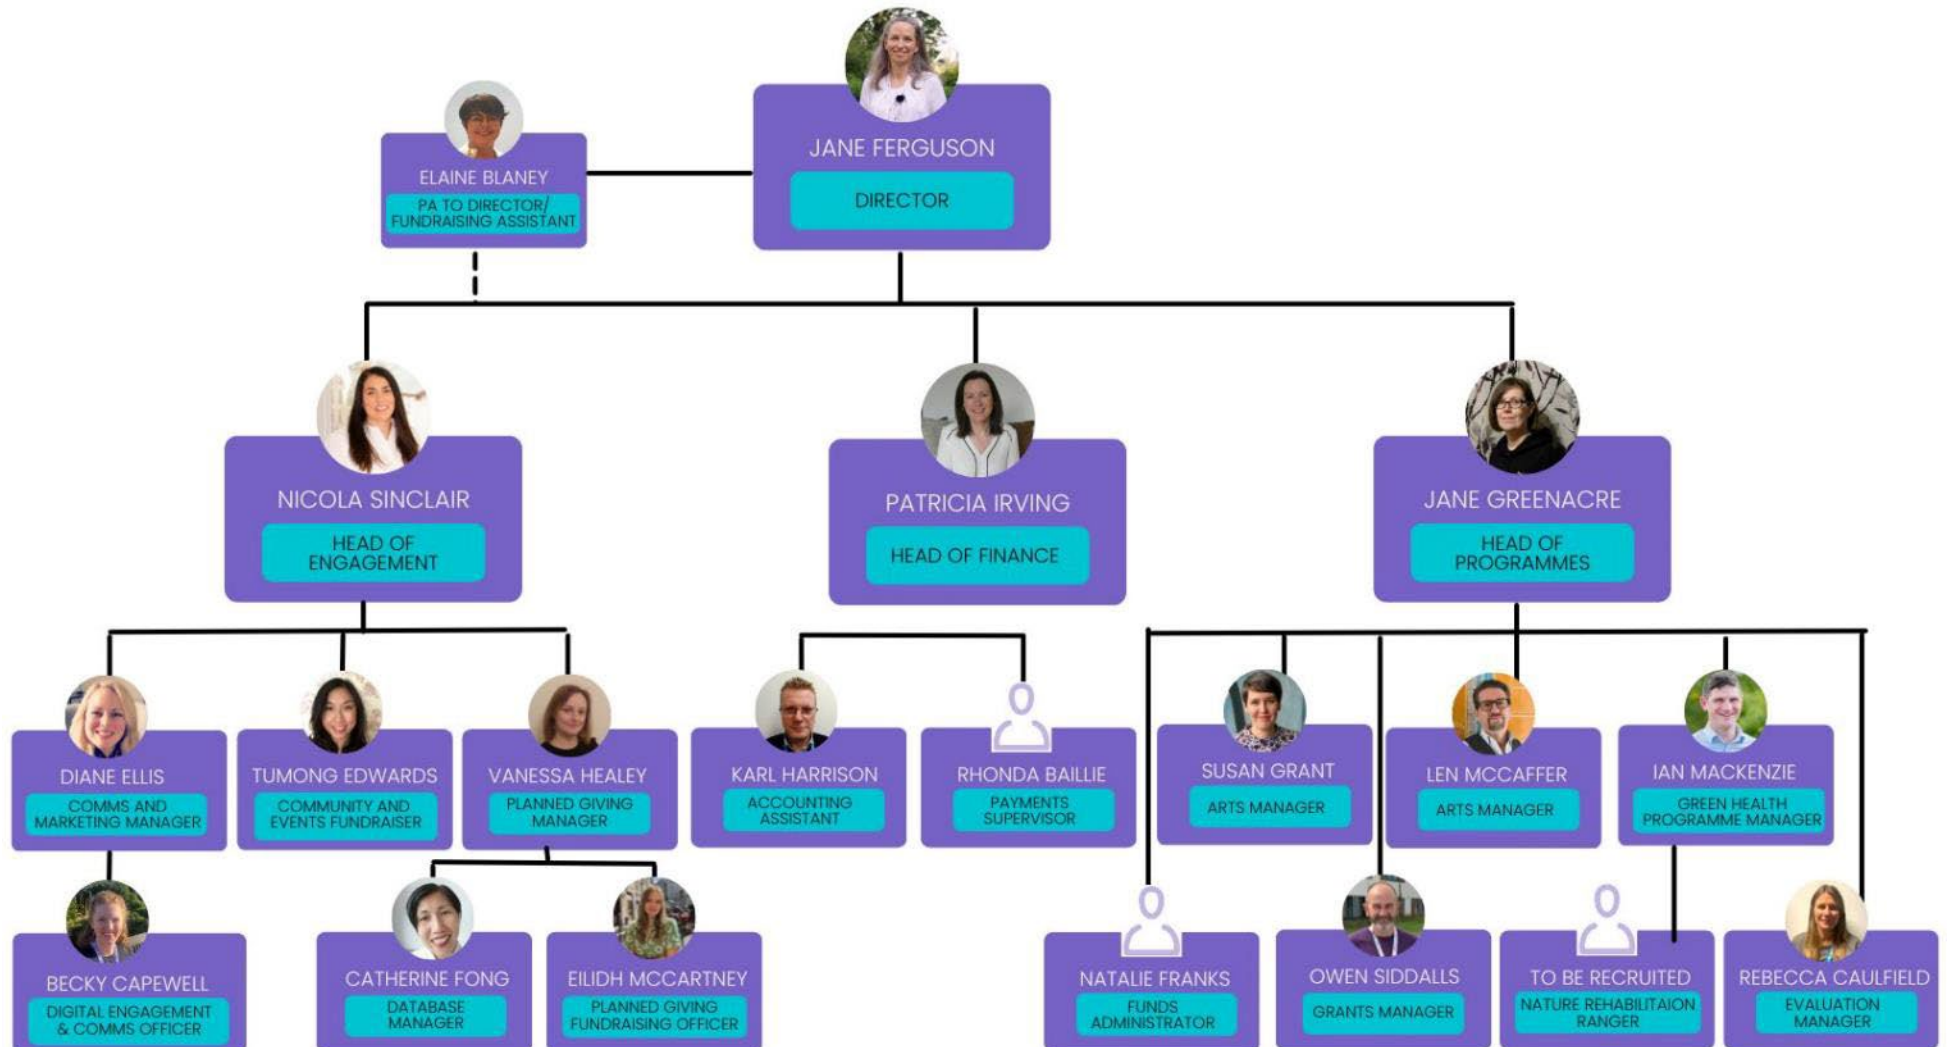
JANE FERGUSON
DIRECTOR

ELAINE BLANEY
PA TO DIRECTOR/ FUNDRAISING ASSISTANT

NICOLA SINCLAIR
HEAD OF ENGAGEMENT

PATRICIA IRVING
HEAD OF FINANCE

JANE GREENACRE
HEAD OF PROGRAMMES

DIANE ELLIS
COMMS AND MARKETING MANAGER

TUMONG EDWARDS
COMMUNITY AND EVENTS FUNDRAISER

VANESSA HEALEY
PLANNED GIVING MANAGER

KARL HARRISON
ACCOUNTING ASSISTANT

RHONDA BAILLIE
PAYMENTS SUPERVISOR

SUSAN GRANT
ARTS MANAGER

LEN MCCAFFER
ARTS MANAGER

IAN MACKENZIE
GREEN HEALTH PROGRAMME MANAGER

BECKY CAPEWELL
DIGITAL ENGAGEMENT & COMMS OFFICER

CATHERINE FONG
DATABASE MANAGER

EILIDH MCCARTNEY
PLANNED GIVING FUNDRAISING OFFICER

NATALIE FRANKS
FUNDS ADMINISTRATOR

OWEN SIDDALLS
GRANTS MANAGER

TO BE RECRUITED
NATURE REHABILITAION RANGER

REBECCA CAULFIELD
EVALUATION MANAGER